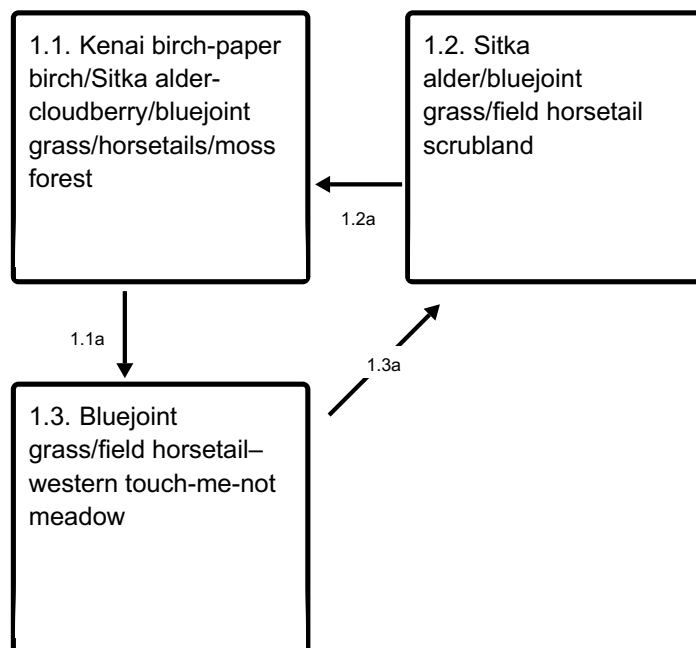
1.1. Kenai birch-paper birch/Sitka alder-cloudberry/bluejoint grass/horsetails/moss forest

1.2. Sitka alder/bluejoint grass/field horsetail scrubland

1.2a

1.1a

1.3a

1.3. Bluejoint grass/field horsetail–western touch-me-not meadow